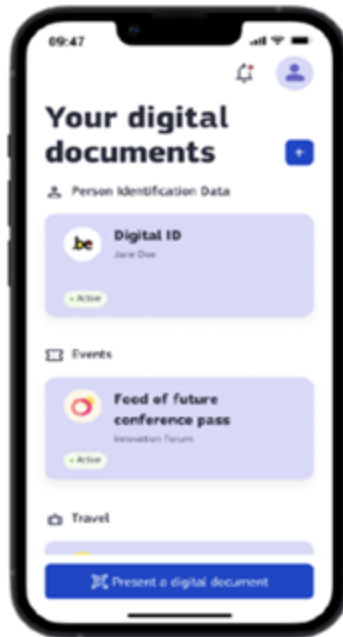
09:47

Your digital documents

+

Person Identification Data

.be

Digital ID

Jane Doe

• Active

Events

Food of future conference pass

Innovation Forum

• Active

Travel

Present a digital document